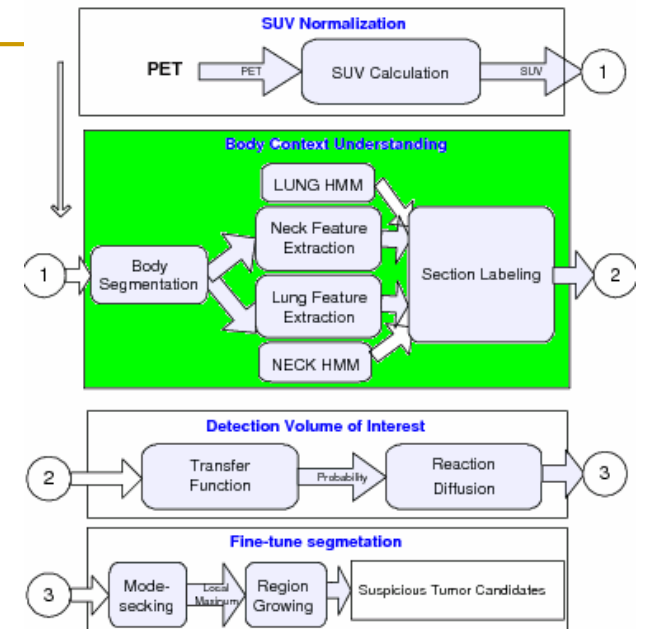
SUV Normalization

PET

PET

SUV Calculation

SUV

1

Body Context Understanding

1

Body Segmentation

LUNG HMM

Neck Feature Extraction

Lung Feature Extraction

NECK HMM

Section Labeling

2

Detection Volume of Interest

2

Transfer Function

Probability

Reaction Diffusion

3

Fine-tune segmetation

3

Mode-secking

Local Maximum

Region Growing

Suspicious Tumor Candidates